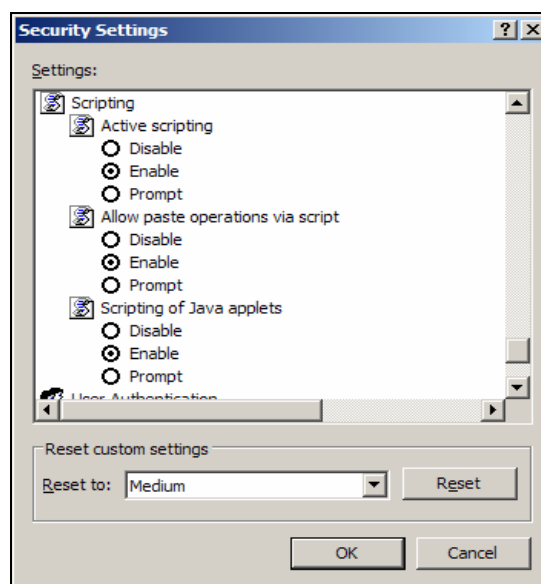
Security Settings

?

X

Settings:

Scripting

Active scripting

Disable

Enable

Prompt

Allow paste operations via script

Disable

Enable

Prompt

Scripting of Java applets

Disable

Enable

Prompt

User Authentication

Reset custom settings

Reset to: Medium

Reset

OK

Cancel